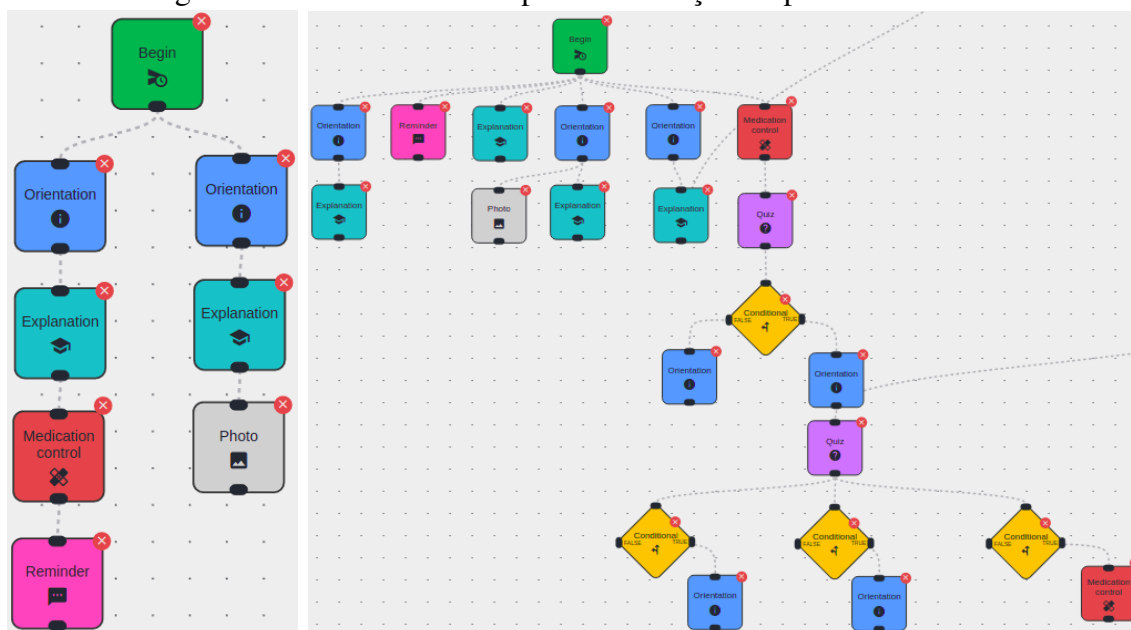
Begin

Orientation

Orientation

Explanation

Explanation

Medication control

Photo

Reminder

Begin

Orientation

Reminder

Explanation

Orientation

Orientation

Medication control

Explanation

Photo

Explanation

Explanation

Quiz

Conditional
FALSE TRUE

Orientation

Orientation

Quiz

Conditional
FALSE TRUE

Conditional
FALSE TRUE

Conditional
FALSE TRUE

Orientation

Orientation

Medication control